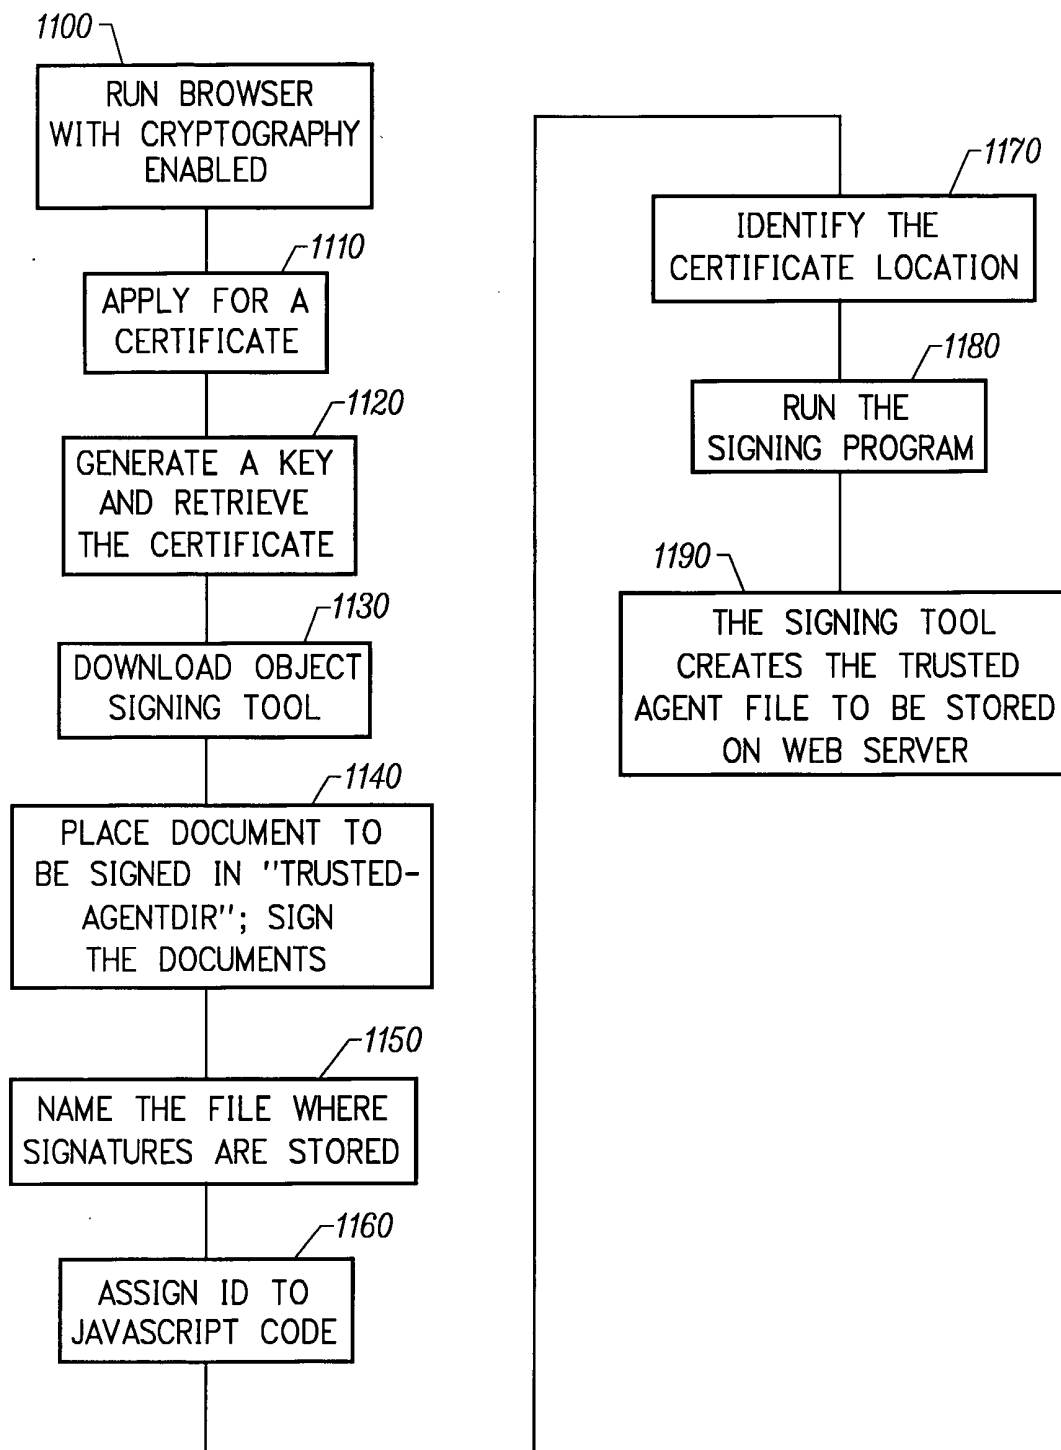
1100

RUN BROWSER WITH CRYPTOGRAPHY ENABLED

1110

APPLY FOR A CERTIFICATE

1120

GENERATE A KEY AND RETRIEVE THE CERTIFICATE

1130

DOWNLOAD OBJECT SIGNING TOOL

1140

PLACE DOCUMENT TO BE SIGNED IN "TRUSTED-AGENTDIR"; SIGN THE DOCUMENTS

1150

NAME THE FILE WHERE SIGNATURES ARE STORED

1160

ASSIGN ID TO JAVASCRIPT CODE

1170

IDENTIFY THE CERTIFICATE LOCATION

1180

RUN THE SIGNING PROGRAM

1190

THE SIGNING TOOL CREATES THE TRUSTED AGENT FILE TO BE STORED ON WEB SERVER